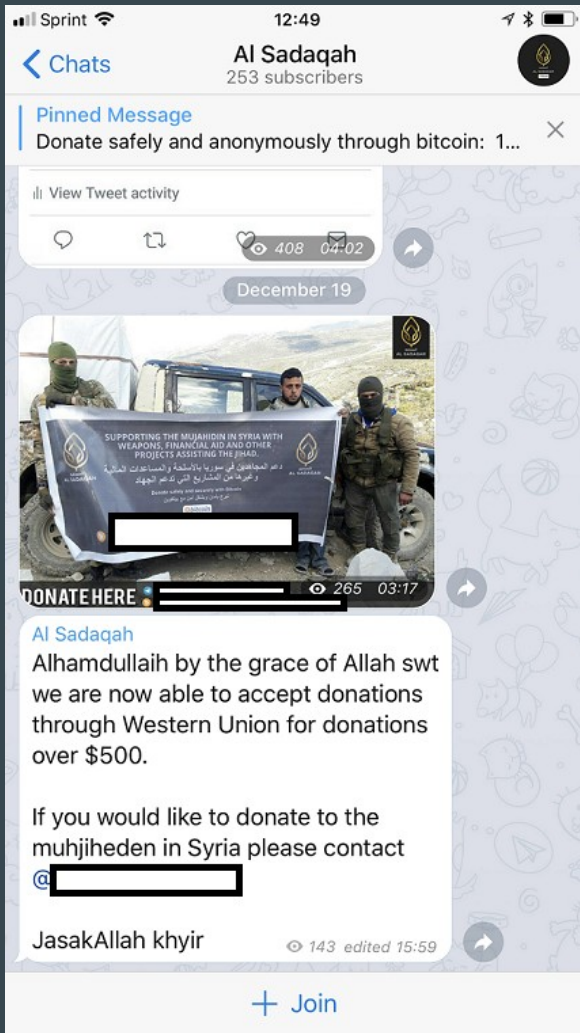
Sprint 12:49

Chats

Al Sadaqah
253 subscribers

Pinned Message
Donate safely and anonymously through bitcoin: 1...

View Tweet activity

408 04:02

December 19

AL SADAQAH

SUPPORTING THE MUJAHIDIN IN SYRIA WITH WEAPONS, FINANCIAL AID AND OTHER PROJECTS ASSISTING THE JIHAD.

دعم المجاهدين في سوريا بالأسلحة والمساعدات المالية وغيرها من المشاريع التي تدعم الجهاد

Donate safely and securely with Bitcoin

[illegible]

AL SADAQAH

DONATE HERE

265 03:17

Al Sadaqah
Alhamdullaih by the grace of Allah swt we are now able to accept donations through Western Union for donations over $500.

If you would like to donate to the muhjiheden in Syria please contact @

JasakAllah khyir

143 edited 15:59

+ Join